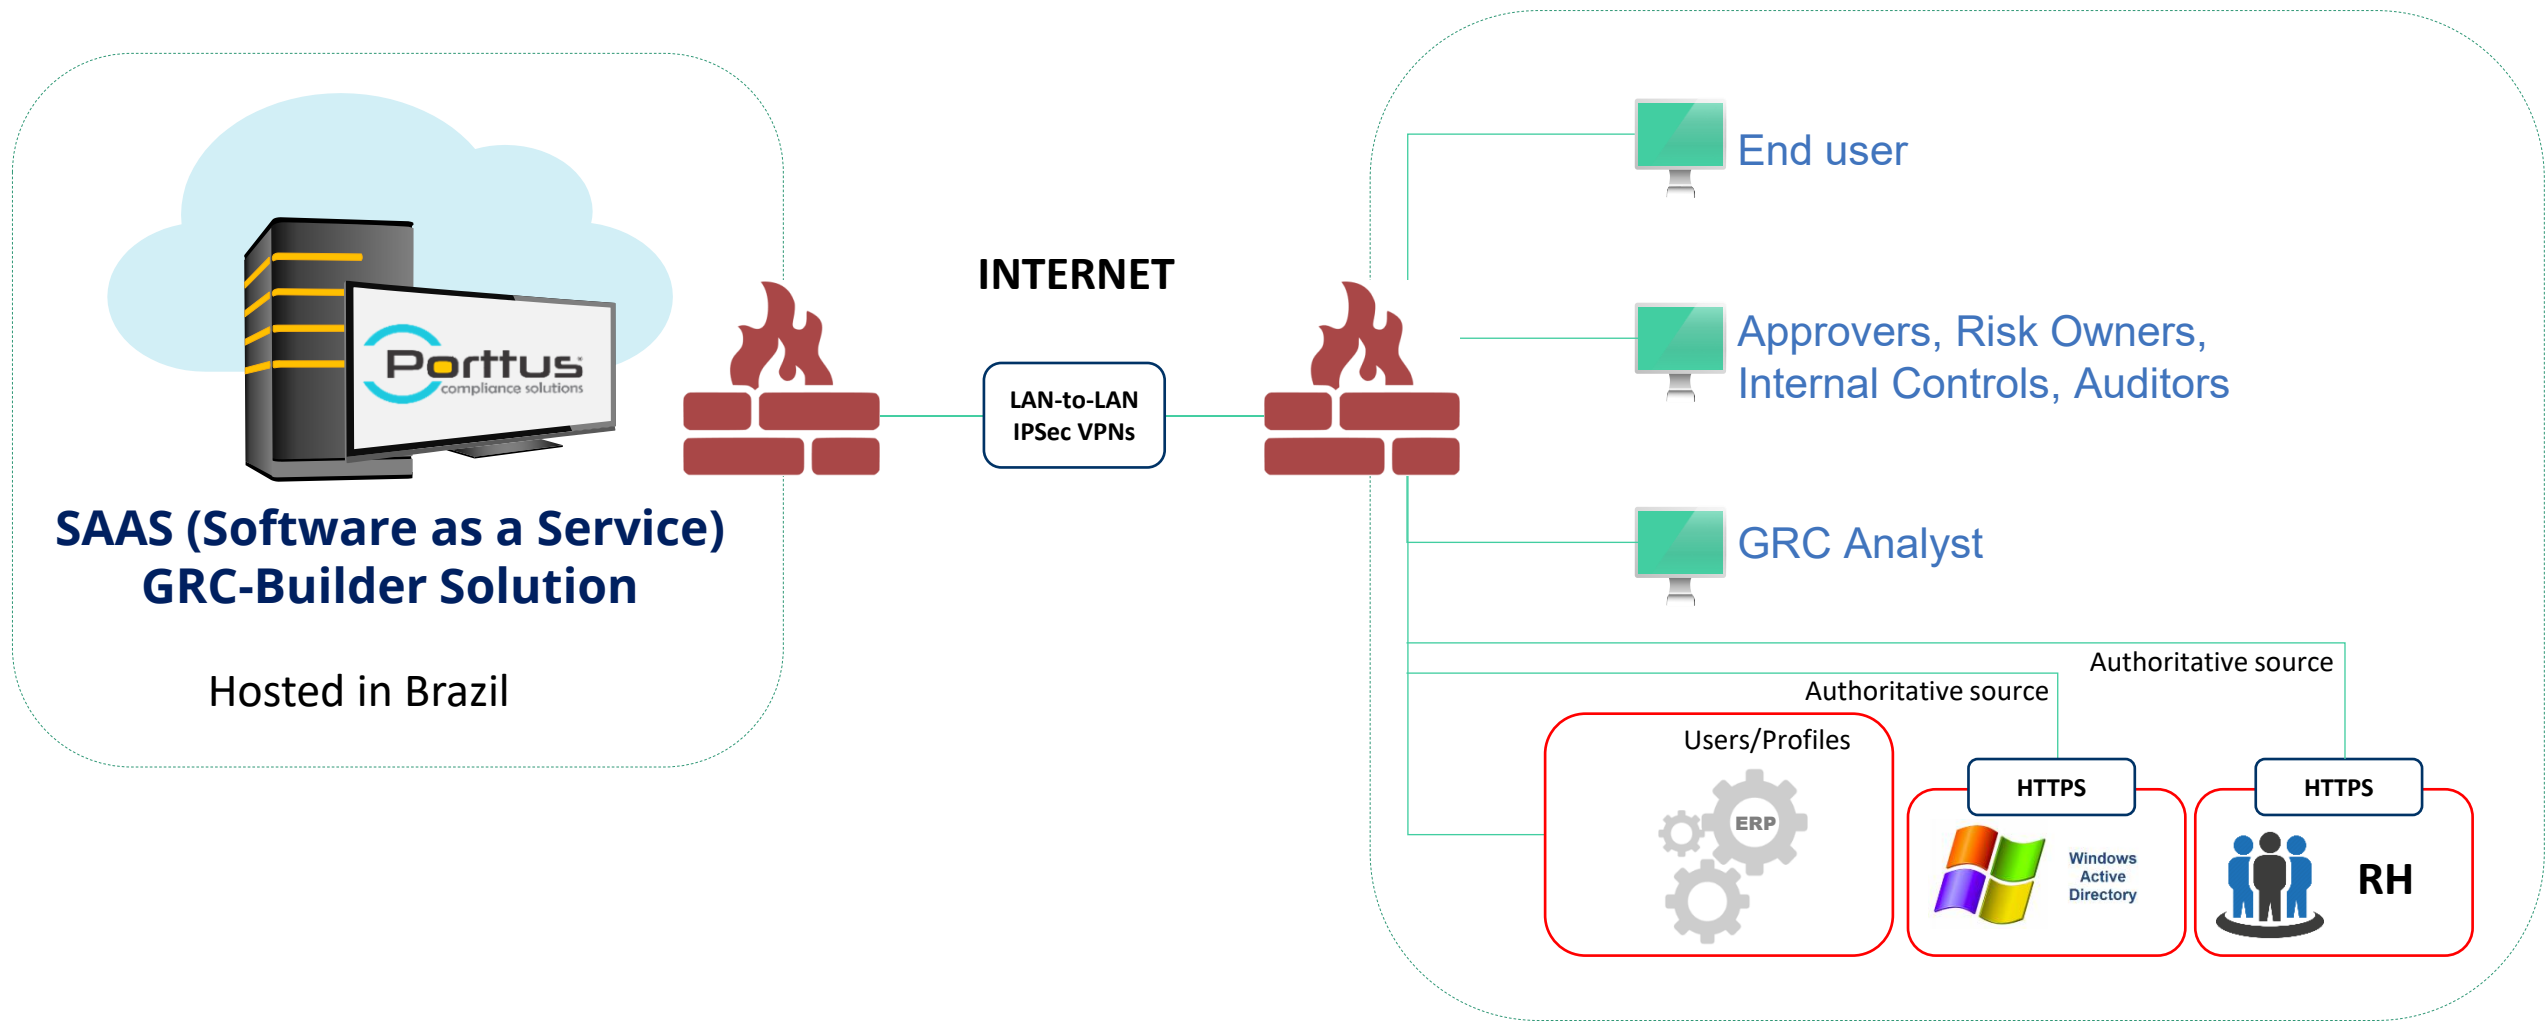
Porttus
compliance solutions

SAAS (Software as a Service)
GRC-Builder Solution

Hosted in Brazil

INTERNET

LAN-to-LAN
IPSec VPNs

End user

Approvers, Risk Owners,
Internal Controls, Auditors

GRC Analyst

Authoritative source

Authoritative source

Users/Profiles

ERP

HTTPS

Windows
Active
Directory

HTTPS

RH